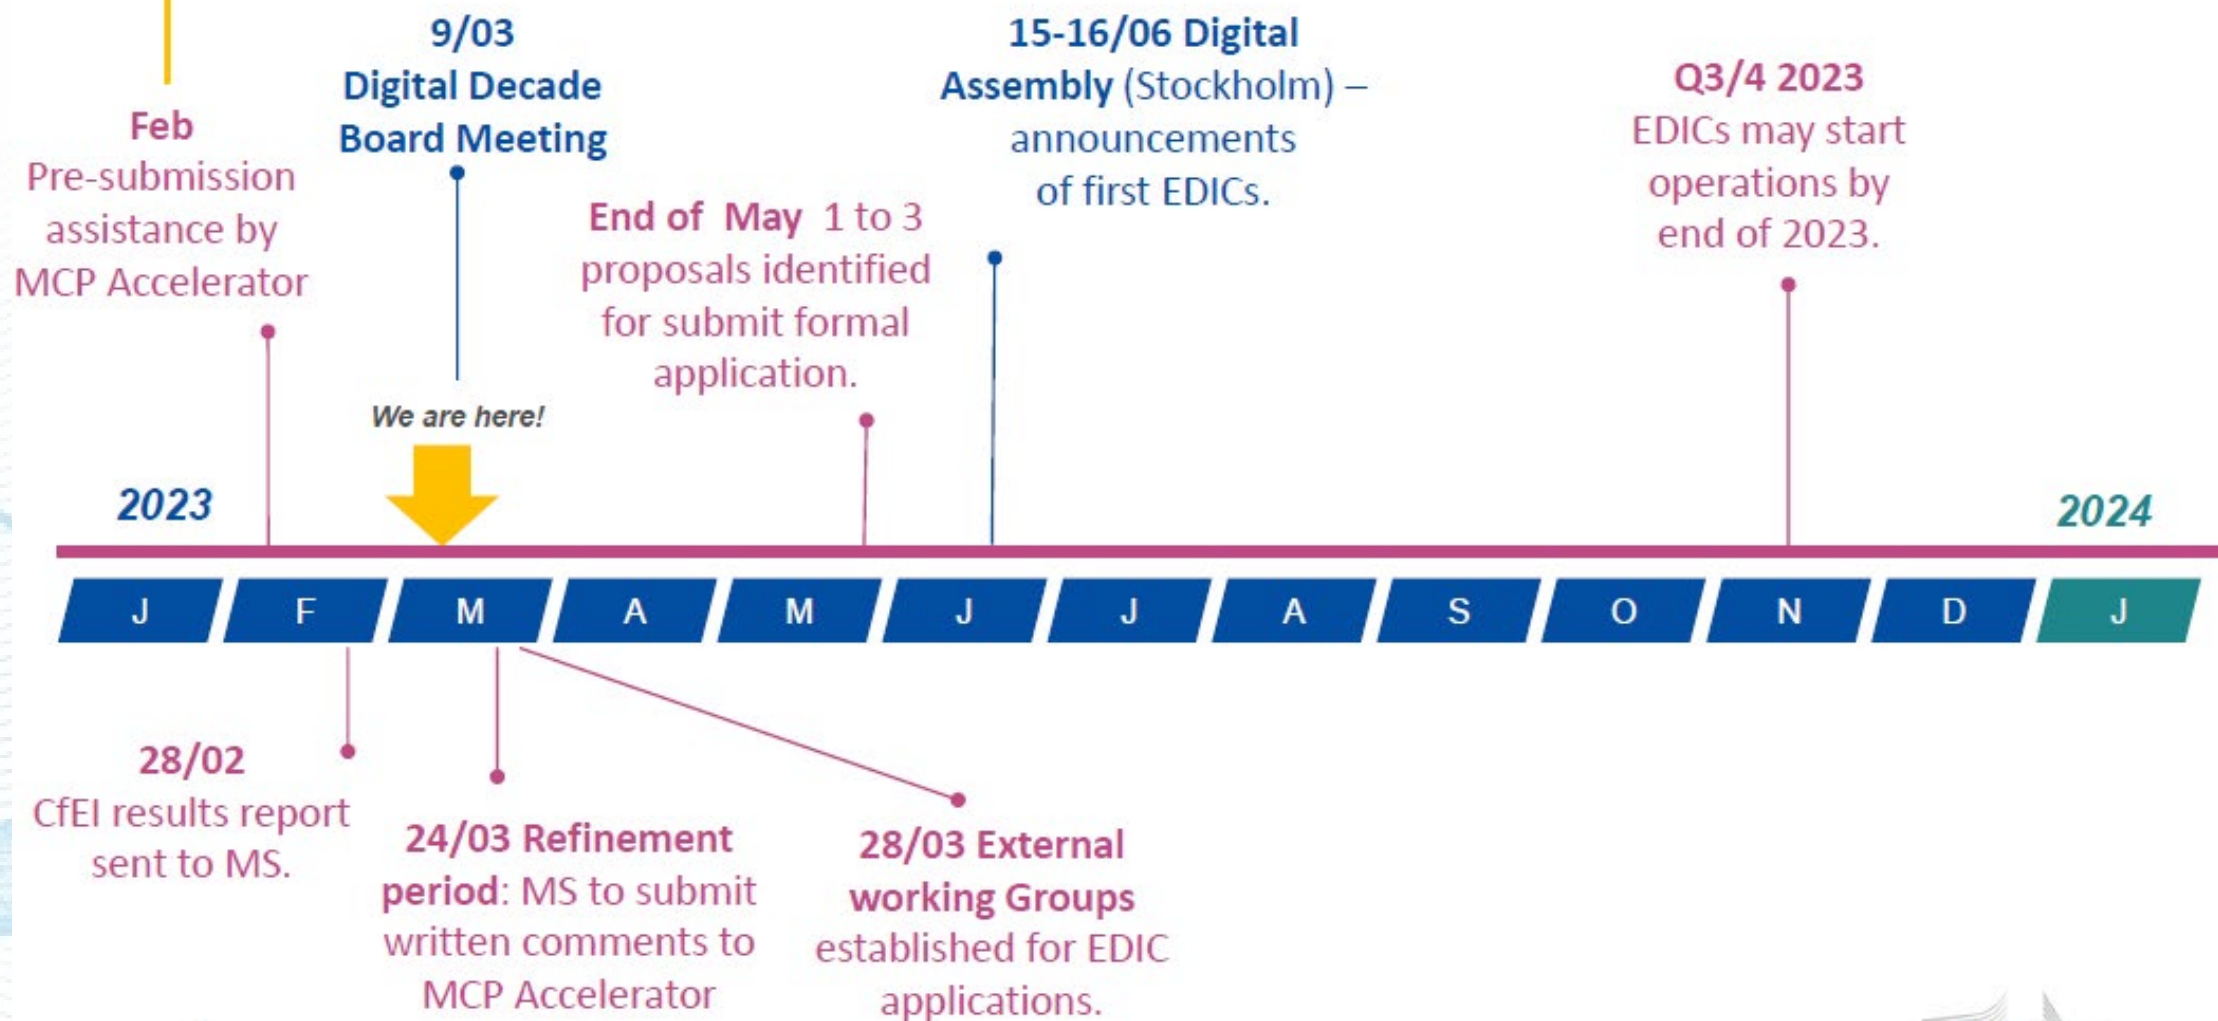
Feb
Pre-submission assistance by MCP Accelerator

9/03
Digital Decade Board Meeting

End of May 1 to 3 proposals identified for submit formal application.

15-16/06 Digital Assembly (Stockholm) – announcements of first EDICs.

Q3/4 2023
EDICs may start operations by end of 2023.

We are here!

2023

2024

| J | F | M | A | M | J | J | A | S | O | N | D | J |
|---|---|---|---|---|---|---|---|---|---|---|---|---|

28/02
CfEI results report sent to MS.

24/03 Refinement period: MS to submit written comments to MCP Accelerator

28/03 External working Groups established for EDIC applications.